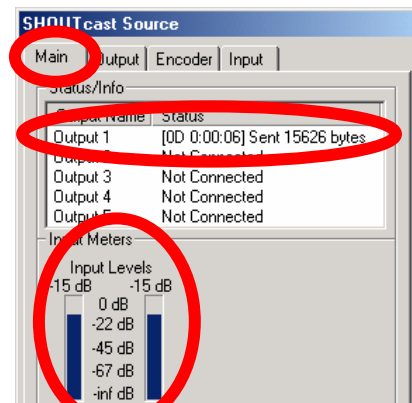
SHOUTcast Source

Main | Output | Encoder | Input

Status/Info

| Output Name | Status |
|---|---|
| Output 1 | [0D 0:00:06] Sent 15626 bytes |
| Output 2 | Not Connected |
| Output 3 | Not Connected |
| Output 4 | Not Connected |
| Output 5 | Not Connected |

Input Meters

Input Levels
-15 dB -15 dB
0 dB
-22 dB
-45 dB
-67 dB
-inf dB